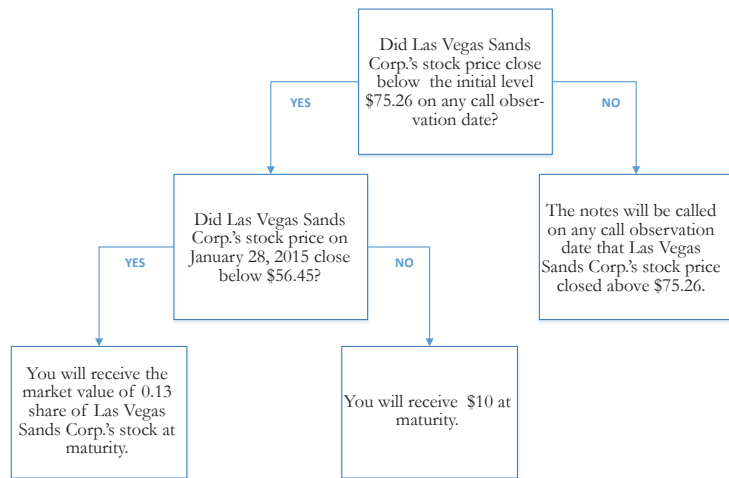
Did Las Vegas Sands Corp.'s stock price close below the initial level \$75.26 on any call observation date?

YES

NO

Did Las Vegas Sands Corp.'s stock price on January 28, 2015 close below \$56.45?

The notes will be called on any call observation date that Las Vegas Sands Corp.'s stock price closed above \$75.26.

YES

NO

You will receive the market value of 0.13 share of Las Vegas Sands Corp.'s stock at maturity.

You will receive \$10 at maturity.